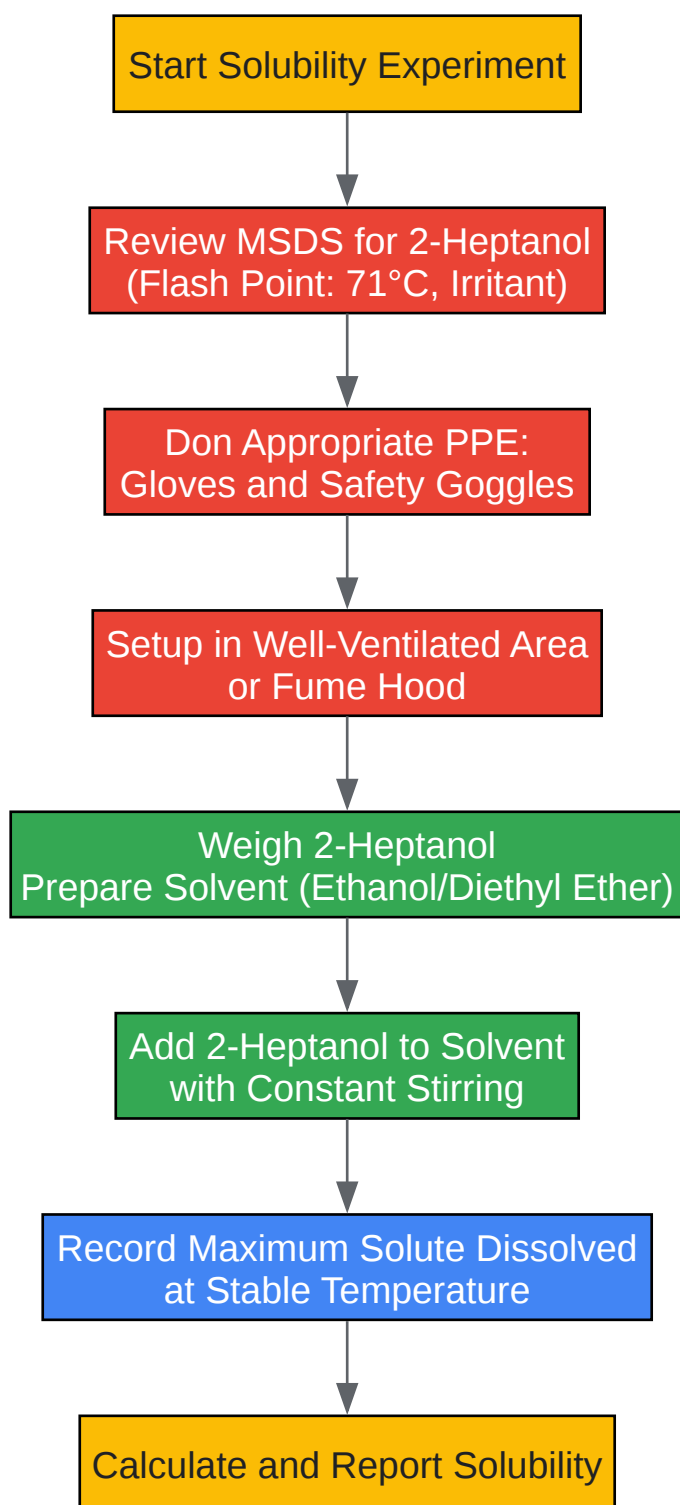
Start Solubility Experiment

Review MSDS for 2-Heptanol
(Flash Point: 71°C, Irritant)

Don Appropriate PPE:
Gloves and Safety Goggles

Setup in Well-Ventilated Area
or Fume Hood

Weigh 2-Heptanol
Prepare Solvent (Ethanol/Diethyl Ether)

Add 2-Heptanol to Solvent
with Constant Stirring

Record Maximum Solute Dissolved
at Stable Temperature

Calculate and Report Solubility